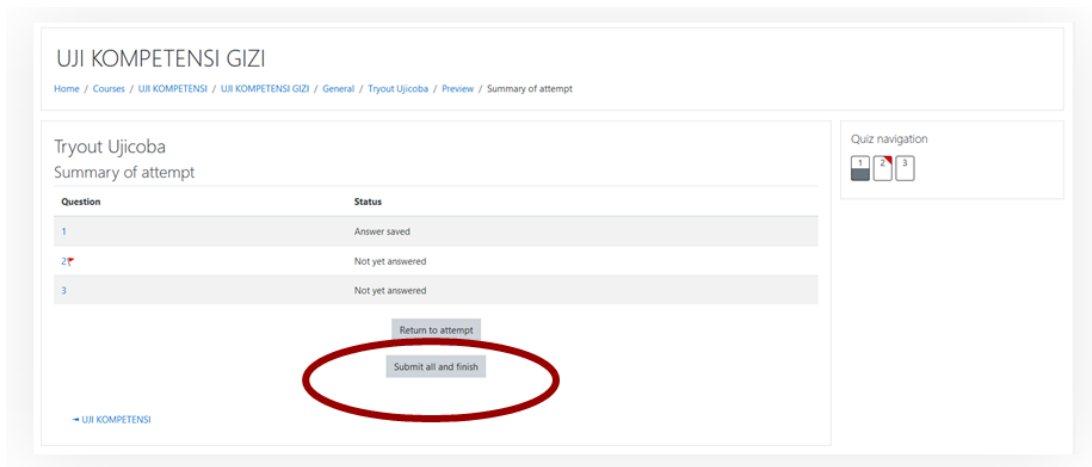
UJI KOMPETENSI GIZI

Home / Courses / UJI KOMPETENSI / UJI KOMPETENSI GIZI / General / Tryout Ujicoba / Preview / Summary of attempt

Tryout Ujicoba

Summary of attempt

| Question | Status |
|---|---|
| 1 | Answer saved |
| 2 | Not yet answered |
| 3 | Not yet answered |

Return to attempt

Submit all and finish

◄ UJI KOMPETENSI

Quiz navigation

1 2 3